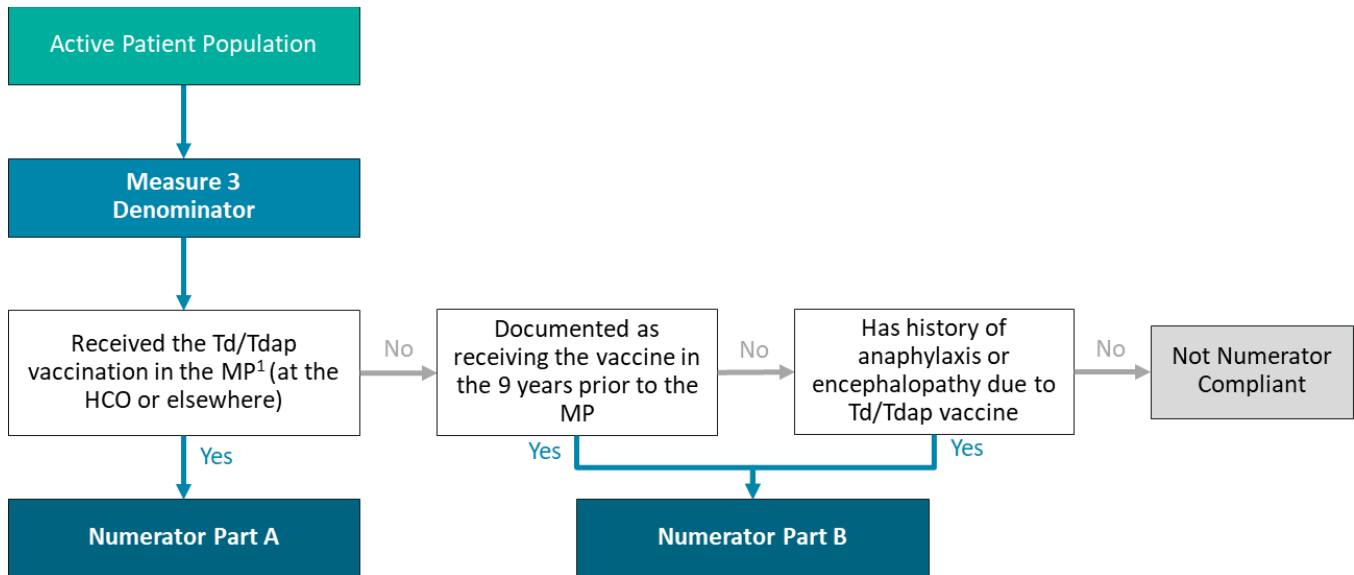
Active Patient Population

Measure 3
Denominator

Received the Td/Tdap vaccination in the MP$^1$ (at the HCO or elsewhere)

No

Documented as receiving the vaccine in the 9 years prior to the MP

No

Has history of anaphylaxis or encephalopathy due to Td/Tdap vaccine

No

Not Numerator Compliant

Yes

Yes

Yes

Numerator Part A

Numerator Part B